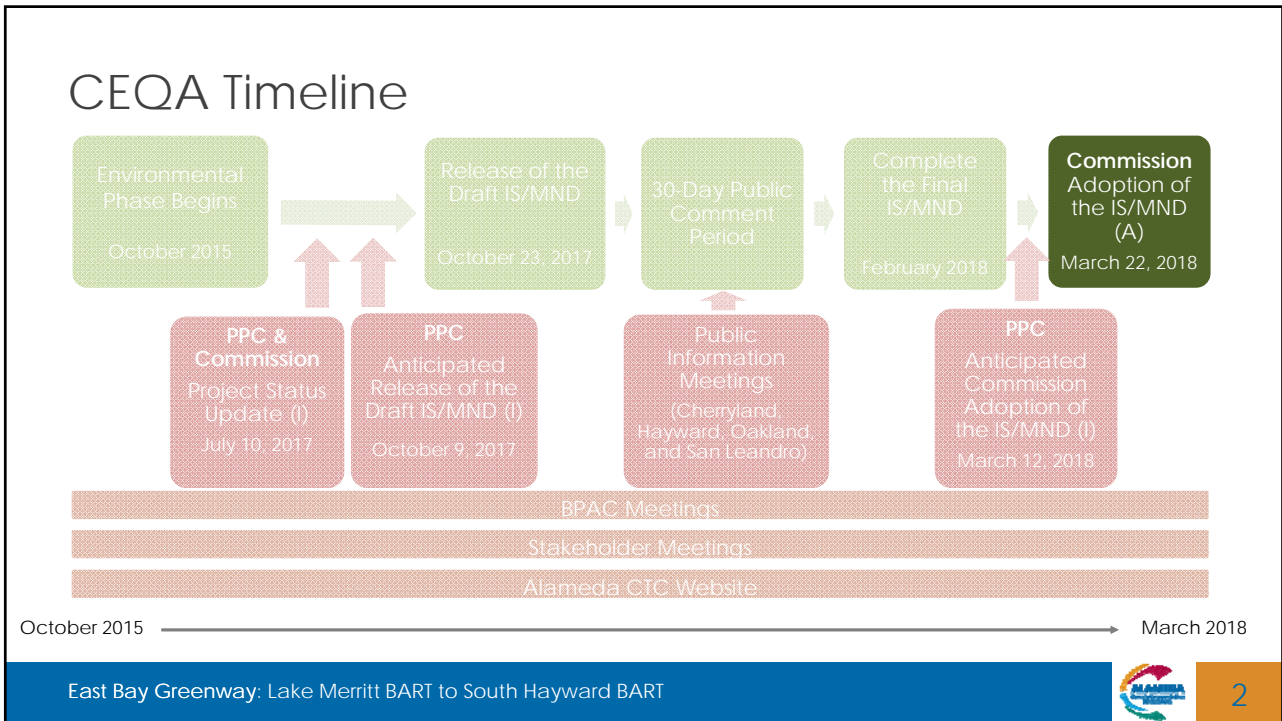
CEQA Timeline

Environmental Phase Begins

October 2015

Release of the Draft IS/MND

October 23, 2017

30-Day Public Comment Period

Complete the Final IS/MND

February 2018

Commission Adoption of the IS/MND (A)

March 22, 2018

PPC & Commission

Project Status Update (I)

July 10, 2017

PPC

Anticipated Release of the Draft IS/MND (I)

October 9, 2017

Public Information Meetings

(Cherryland, Hayward, Oakland, and San Leandro)

PPC

Anticipated Commission Adoption of the IS/MND (I)

March 12, 2018

BPAC Meetings

Stakeholder Meetings

Alameda CTC Website

October 2015

March 2018

East Bay Greenway: Lake Merritt BART to South Hayward BART

ALAMEDA

2